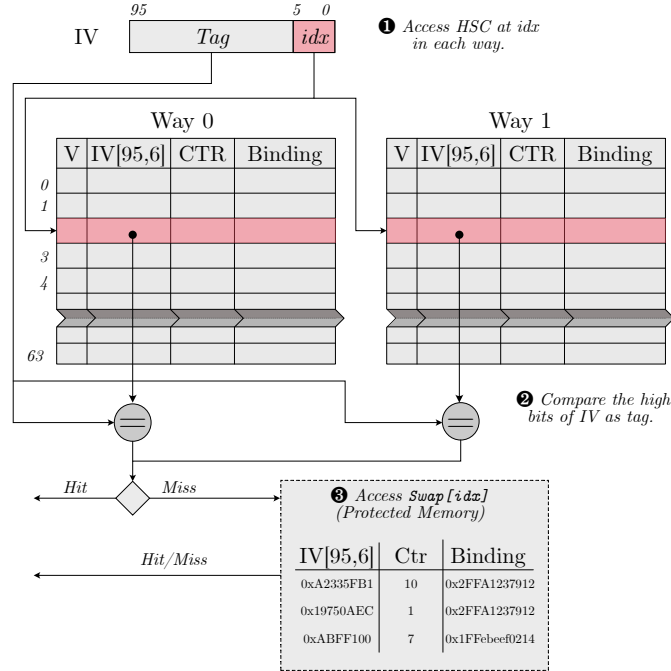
95 5 0

IV Tag idx

❶ Access HSC at idx in each way.

Way 0

| V | IV[95,6] | CTR | Binding |
|---|---|---|---|

0
1
3
4
63

Way 1

| V | IV[95,6] | CTR | Binding |
|---|---|---|---|

❷ Compare the high bits of IV as tag.

Hit

Miss

❸ Access Swap[idx] (Protected Memory)

Hit/Miss

| IV[95,6] | Ctr | Binding |
|---|---|---|
| 0xA2335FB1 | 10 | 0x2FFA1237912 |
| 0x19750AEC | 1 | 0x2FFA1237912 |
| 0xABFF100 | 7 | 0x1FFebeef0214 |